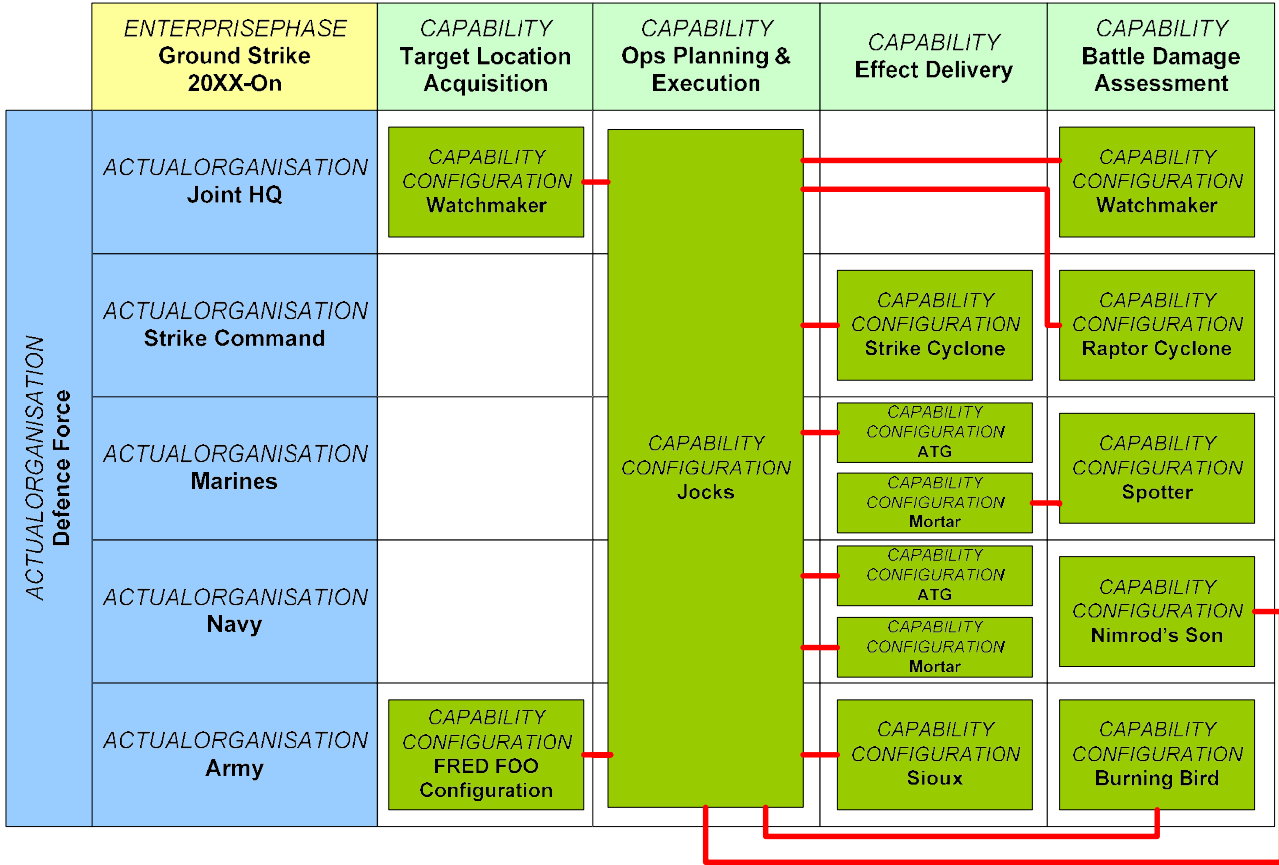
| ENTERPRISEPHASE Ground Strike 20XX-On | CAPABILITY Target Location Acquisition | CAPABILITY Ops Planning & Execution | CAPABILITY Effect Delivery | CAPABILITY Battle Damage Assessment |
|---|---|---|---|---|
| ACTUALORGANISATION Joint HQ | CAPABILITY CONFIGURATION Watchmaker | CAPABILITY CONFIGURATION Jocks | | CAPABILITY CONFIGURATION Watchmaker |
| ACTUALORGANISATION Strike Command | | | CAPABILITY CONFIGURATION Strike Cyclone | CAPABILITY CONFIGURATION Raptor Cyclone |
| ACTUALORGANISATION Marines | | | CAPABILITY CONFIGURATION ATG; CAPABILITY CONFIGURATION Mortar | CAPABILITY CONFIGURATION Spotter |
| ACTUALORGANISATION Navy | | | CAPABILITY CONFIGURATION ATG; CAPABILITY CONFIGURATION Mortar | CAPABILITY CONFIGURATION Nimrod's Son |
| ACTUALORGANISATION Army | CAPABILITY CONFIGURATION FRED FOO Configuration | | CAPABILITY CONFIGURATION Sioux | CAPABILITY CONFIGURATION Burning Bird |

ACTUALORGANISATION
Defence Force